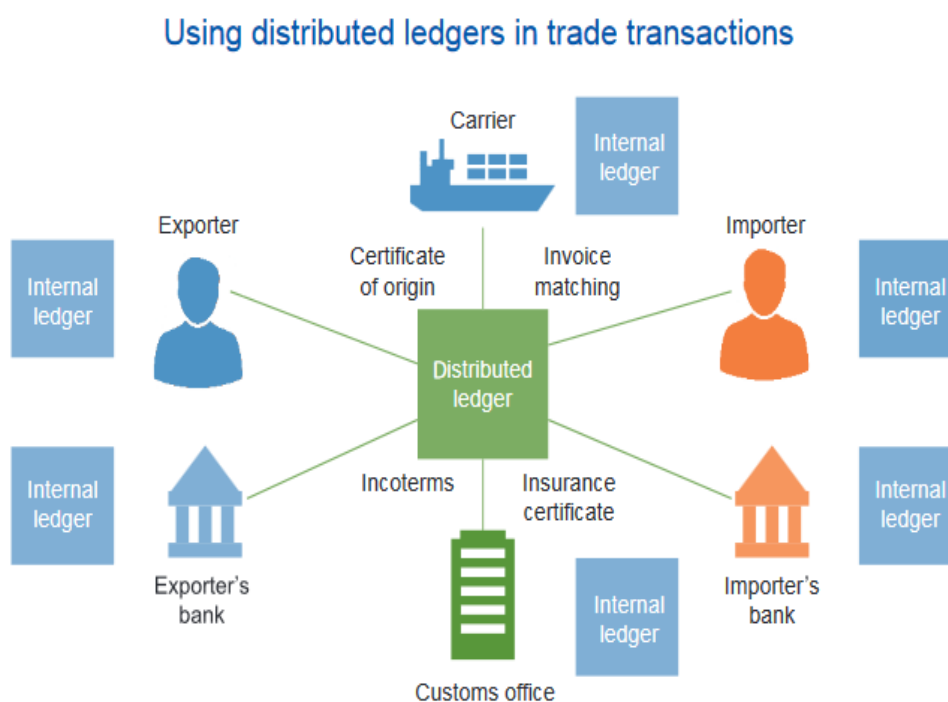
Using distributed ledgers in trade transactions

Carrier

Internal ledger

Exporter

Importer

Internal ledger

Certificate of origin

Invoice matching

Internal ledger

Distributed ledger

Internal ledger

Incoterms

Insurance certificate

Internal ledger

Exporter's bank

Importer's bank

Internal ledger

Customs office